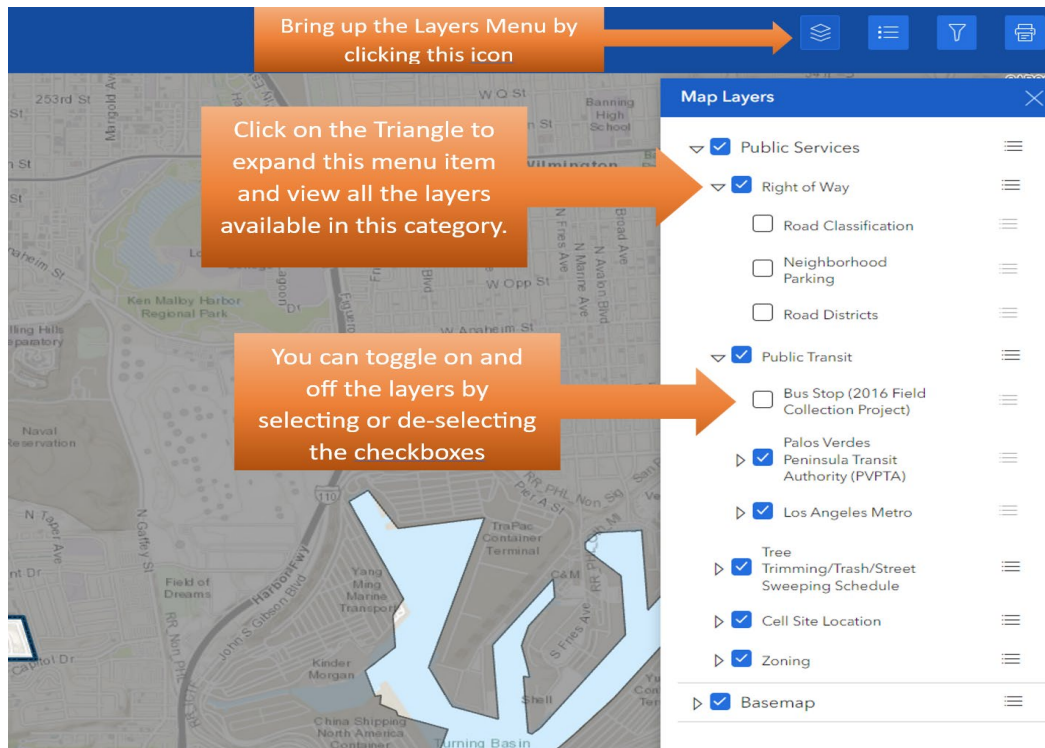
Bring up the Layers Menu by clicking this icon

Click on the Triangle to expand this menu item and view all the layers available in this category.

You can toggle on and off the layers by selecting or de-selecting the checkboxes

253rd St
W O St
Banning High School
Wilmington
Ken Malloy Harbor Regional Park
W Opp St
W Anaheim St
Naval Reservation
N Gaffey St
Field of Dreams
Harbor Fwy
John S Gibson Blvd
Yang Ming Marine Transport
TraPac Container Terminal
Kinder Morgan
China Shipping North America Container
Turning Basin
Shell
110

Map Layers

Public Services
Right of Way
Road Classification
Neighborhood Parking
Road Districts
Public Transit
Bus Stop (2016 Field Collection Project)
Palos Verdes Peninsula Transit Authority (PVPTA)
Los Angeles Metro
Tree Trimming/Trash/Street Sweeping Schedule
Cell Site Location
Zoning
Basemap